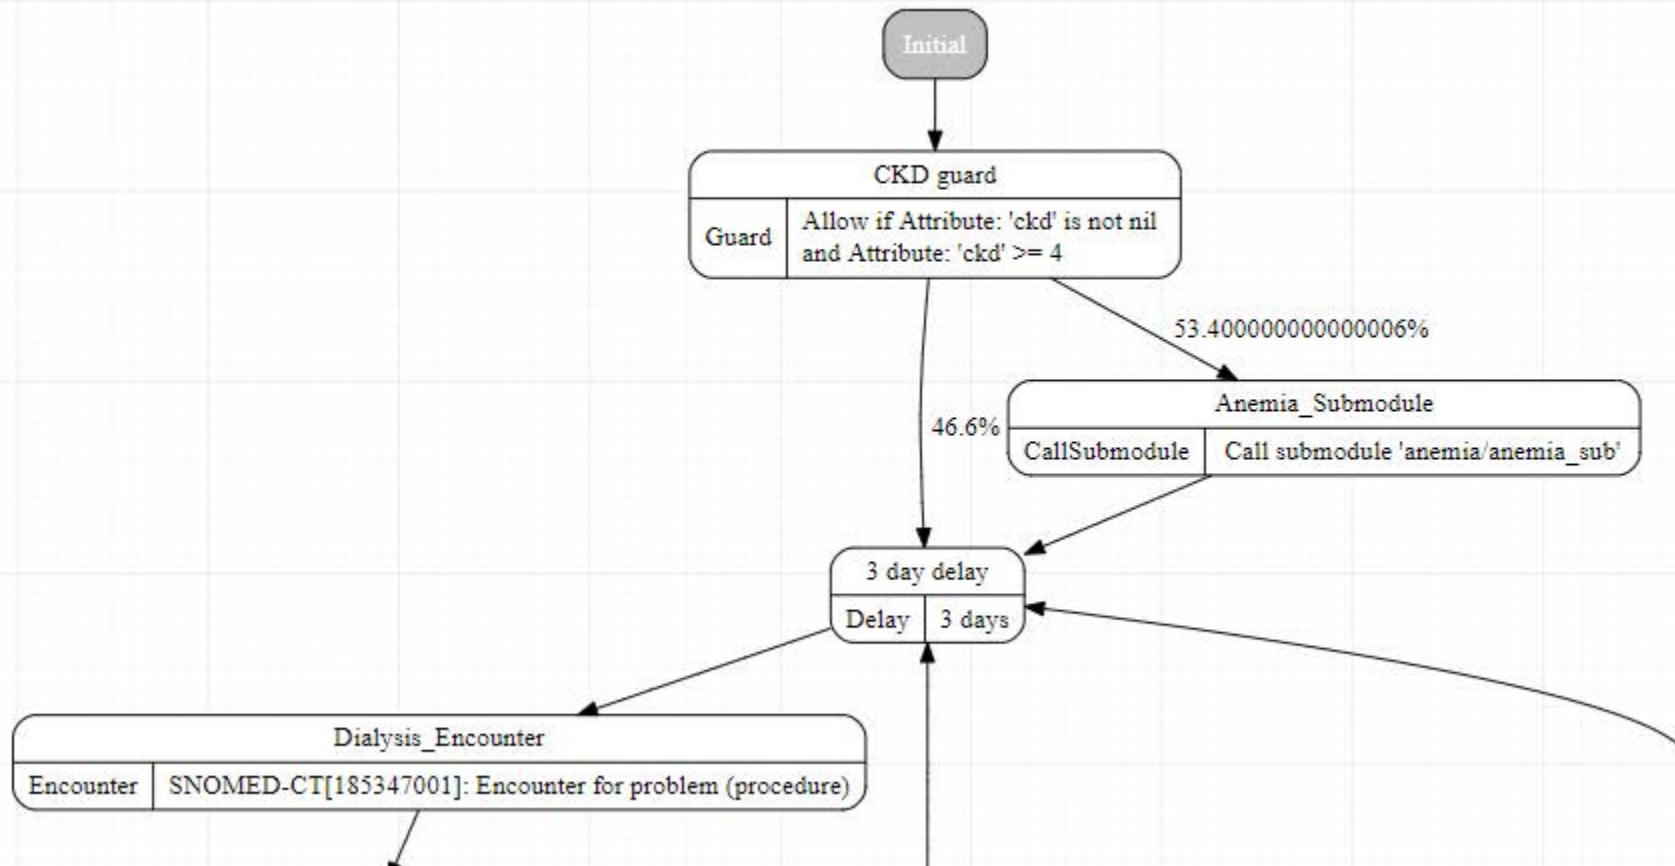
Initial

CKD guard

| Guard | Allow if Attribute: 'ckd' is not nil and Attribute: 'ckd' >= 4 |
|---|---|

53.400000000000006%

46.6%

Anemia_Submodule

| CallSubmodule | Call submodule 'anemia/anemia_sub' |
|---|---|

3 day delay

| Delay | 3 days |
|---|---|

Dialysis_Encounter

| Encounter | SNOMED-CT[185347001]: Encounter for problem (procedure) |
|---|---|